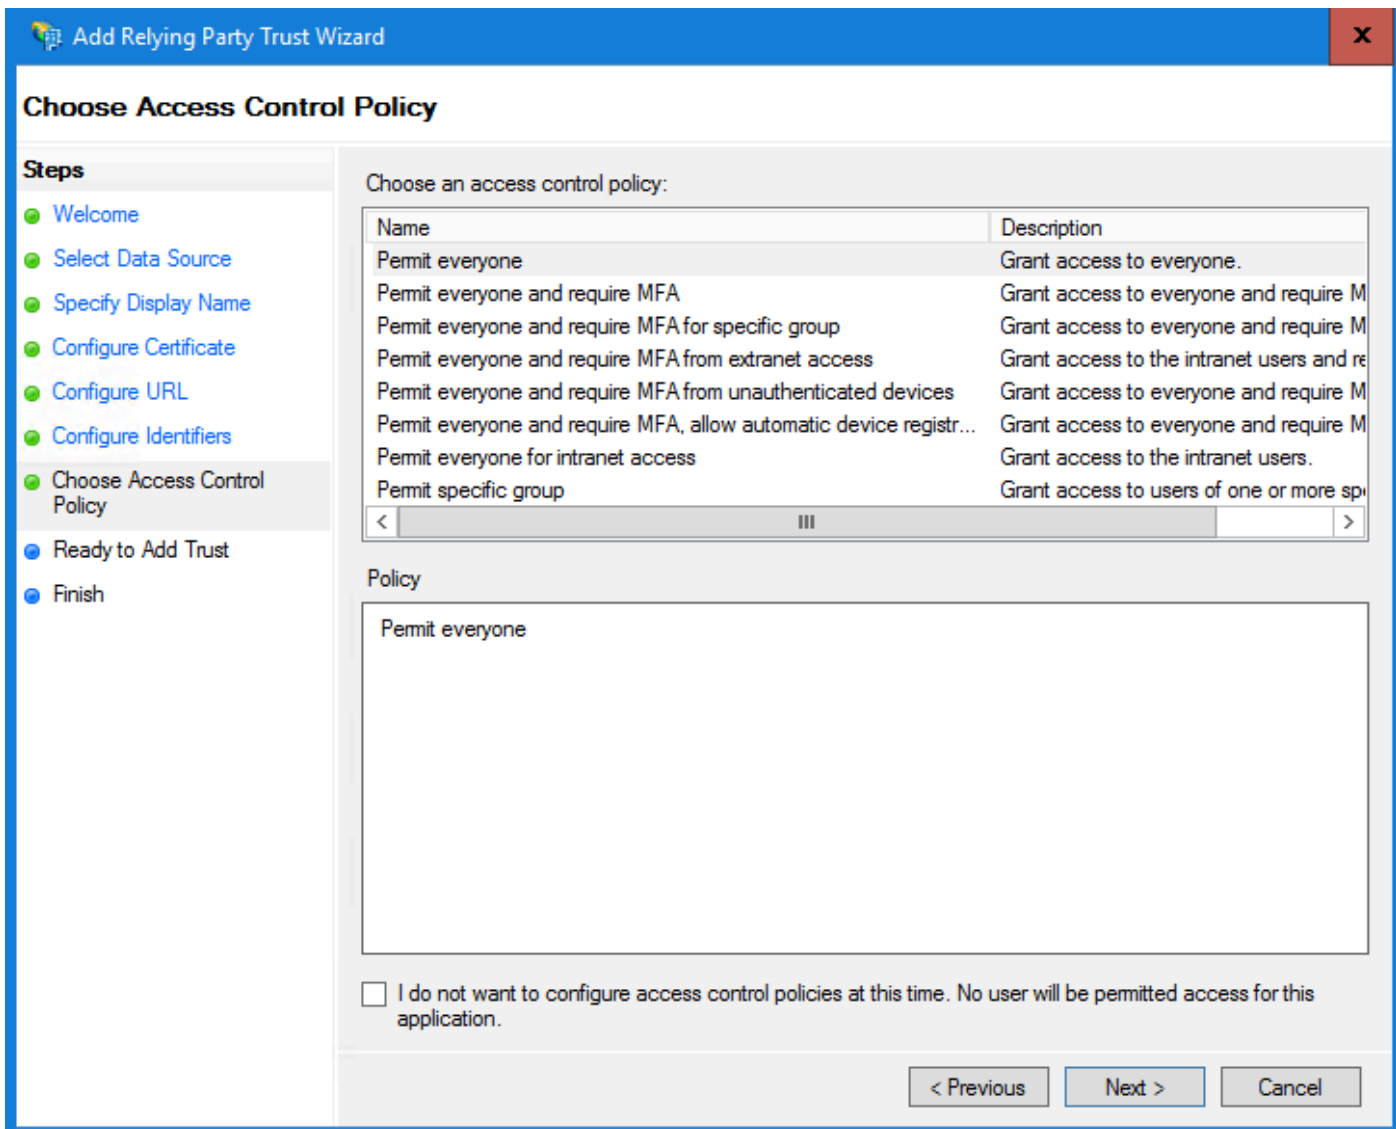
Add Relying Party Trust Wizard

X

Choose Access Control Policy

Steps

Welcome

Select Data Source

Specify Display Name

Configure Certificate

Configure URL

Configure Identifiers

Choose Access Control Policy

Ready to Add Trust

Finish

Choose an access control policy:

| Name | Description |
|---|---|
| Permit everyone | Grant access to everyone. |
| Permit everyone and require MFA | Grant access to everyone and require M |
| Permit everyone and require MFA for specific group | Grant access to everyone and require M |
| Permit everyone and require MFA from extranet access | Grant access to the intranet users and re |
| Permit everyone and require MFA from unauthenticated devices | Grant access to everyone and require M |
| Permit everyone and require MFA, allow automatic device registr... | Grant access to everyone and require M |
| Permit everyone for intranet access | Grant access to the intranet users. |
| Permit specific group | Grant access to users of one or more sp |

Policy

Permit everyone

I do not want to configure access control policies at this time. No user will be permitted access for this application.

< Previous

Next >

Cancel